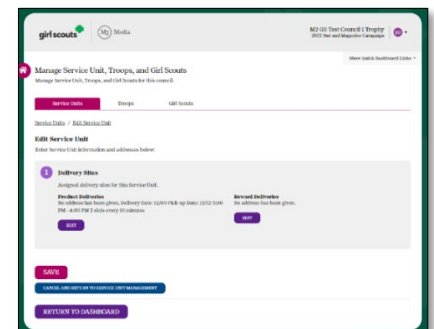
girl scouts

M2 Media

M2 GS Test Council Trophy
2022 Nut and Magazine Campaign

Show Quick Dashboard Links

Manage Service Unit, Troops, and Girl Scouts
Manage Service Units, Troops, and Girl Scouts for this council.

Service Units
Troops
Girl Scouts

Service Units / Edit Service Unit

Edit Service Unit
Enter Service Unit information and addresses below:

1 Delivery Sites
Assigned delivery sites for this Service Unit.

Product Deliveries
No address has been given. Delivery Date: 12/09 Pick-up Dates: 12/12 8:00 PM - 6:00 PM 3 slots every 30 minutes

EDIT

Reward Deliveries
No address has been given.

EDIT

SAVE

CANCEL AND RETURN TO SERVICE UNIT MANAGEMENT

RETURN TO DASHBOARD